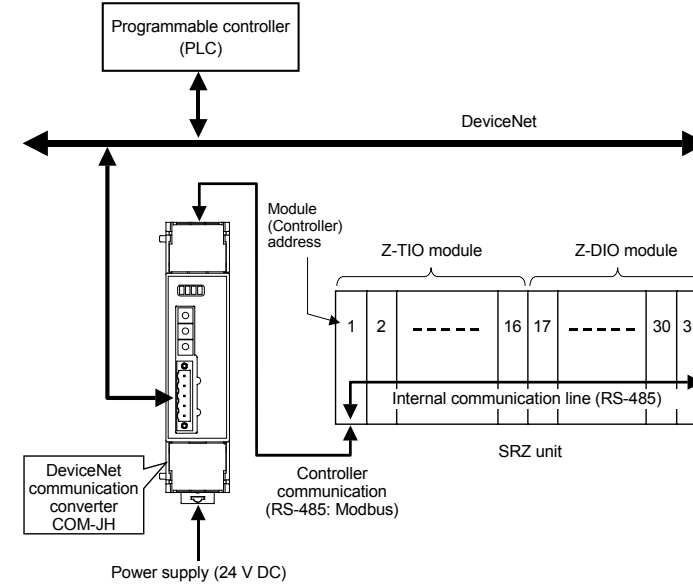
Programmable controller (PLC)

DeviceNet

Module (Controller) address

Z-TIO module

Z-DIO module

1 2 16 17 30 3

Internal communication line (RS-485)

SRZ unit

DeviceNet communication converter COM-JH

Controller communication (RS-485: Modbus)

Power supply (24 V DC)